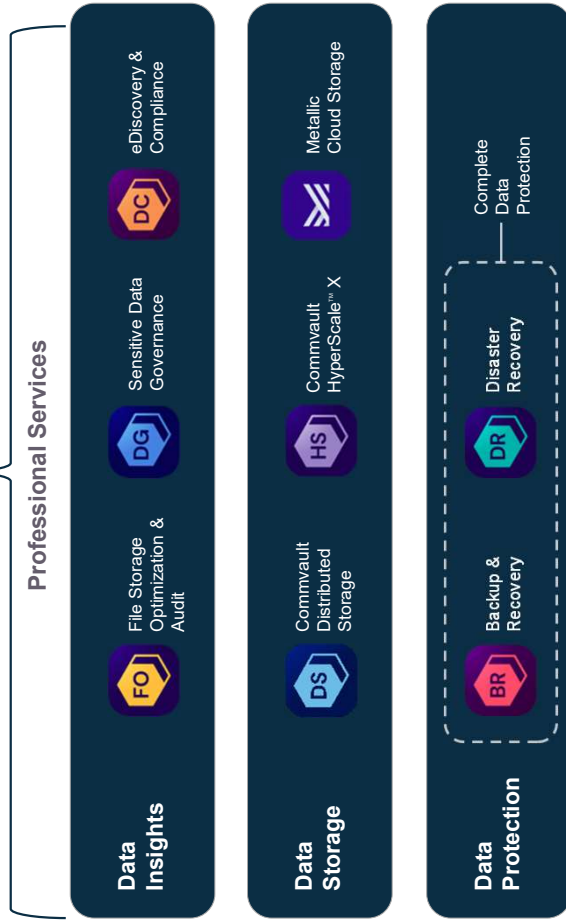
Professional Services

Data Insights

FO
File Storage Optimization & Audit

DG
Sensitive Data Governance

DC
eDiscovery & Compliance

Data Storage

DS
Commvault Distributed Storage

HS
Commvault HyperScale™ X

Metallic Cloud Storage

Data Protection

BR
Backup & Recovery

DR
Disaster Recovery

Complete Data Protection